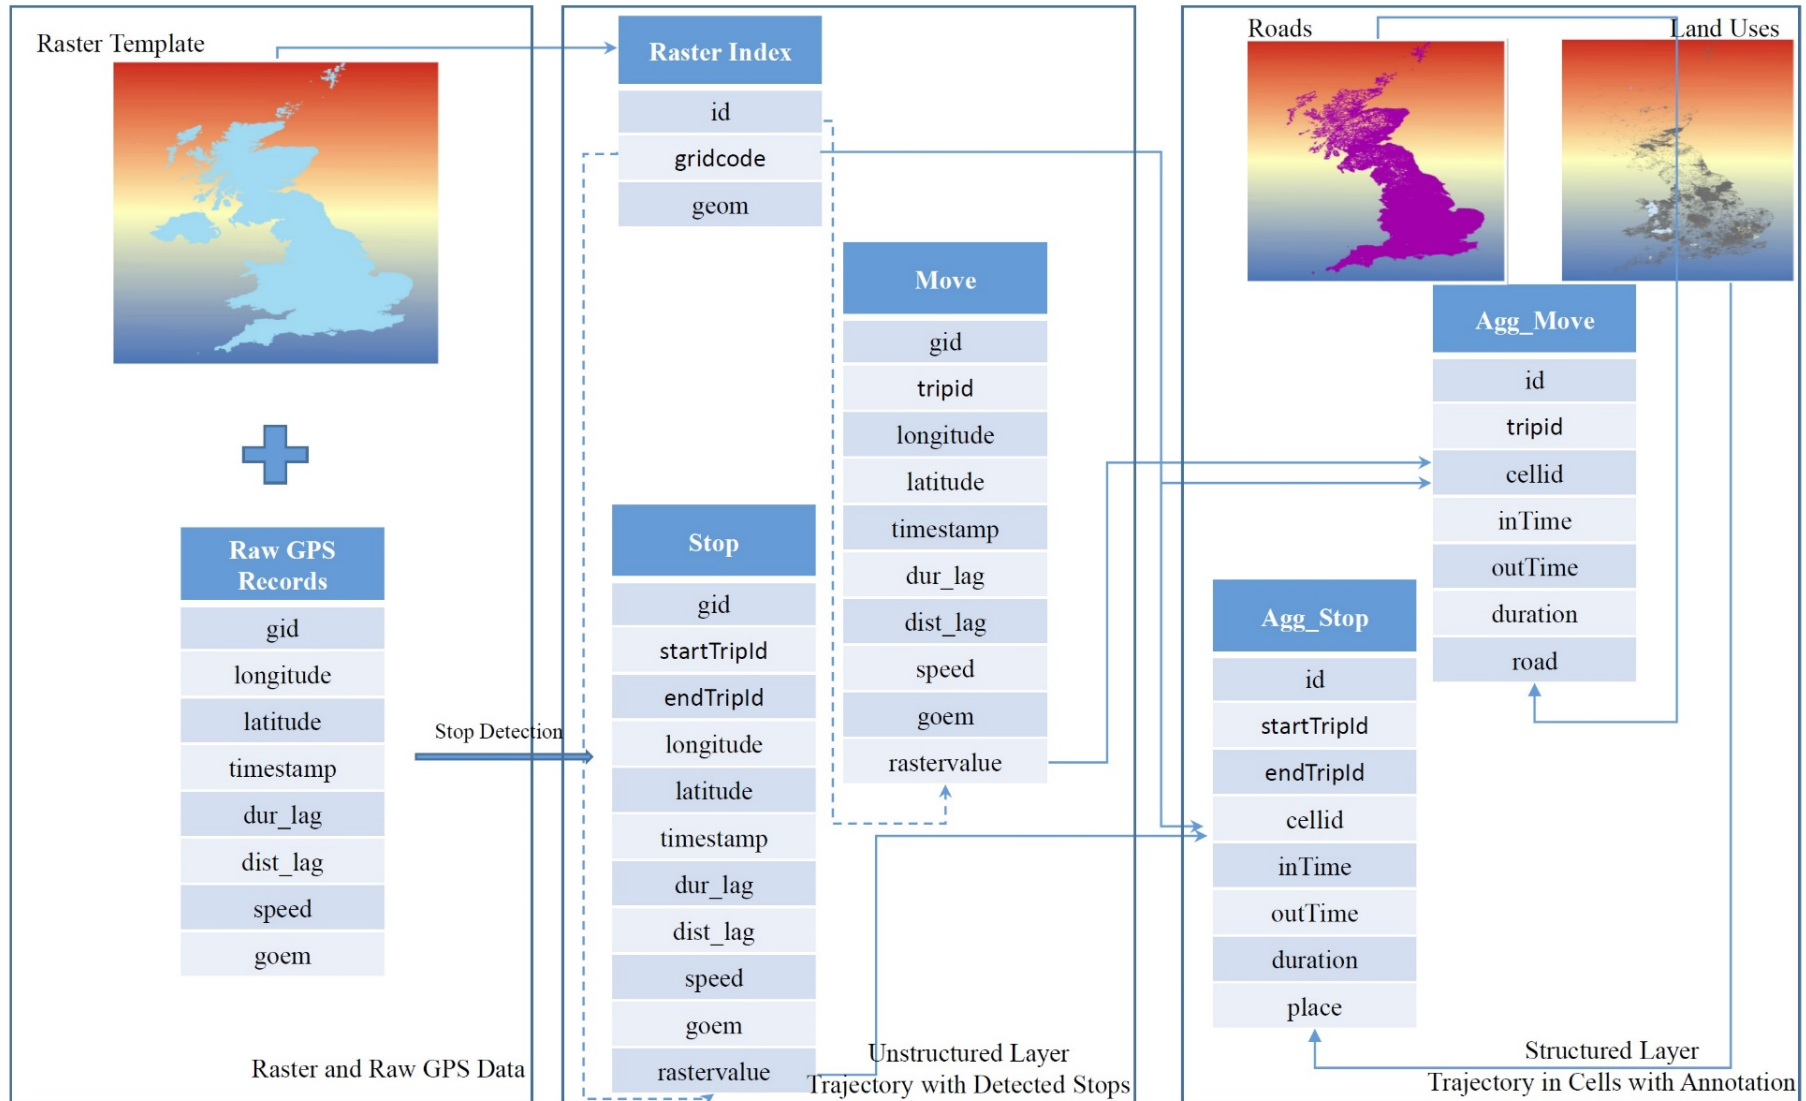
Raster Template

Raw GPS Records

| gid |
|---|
| longitude |
| latitude |
| timestamp |
| dur_lag |
| dist_lag |
| speed |
| goem |

Stop Detection

Raster and Raw GPS Data

Raster Index

| id |
|---|
| gridcode |
| geom |

Move

| gid |
|---|
| tripid |
| longitude |
| latitude |
| timestamp |
| dur_lag |
| dist_lag |
| speed |
| goem |
| rastervalue |

Stop

| gid |
|---|
| startTripId |
| endTripId |
| longitude |
| latitude |
| timestamp |
| dur_lag |
| dist_lag |
| speed |
| goem |
| rastervalue |

Unstructured Layer
Trajectory with Detected Stops

Roads

Land Uses

Agg_Move

| id |
|---|
| tripid |
| cellid |
| inTime |
| outTime |
| duration |
| road |

Agg_Stop

| id |
|---|
| startTripId |
| endTripId |
| cellid |
| inTime |
| outTime |
| duration |
| place |

Structured Layer
Trajectory in Cells with Annotation